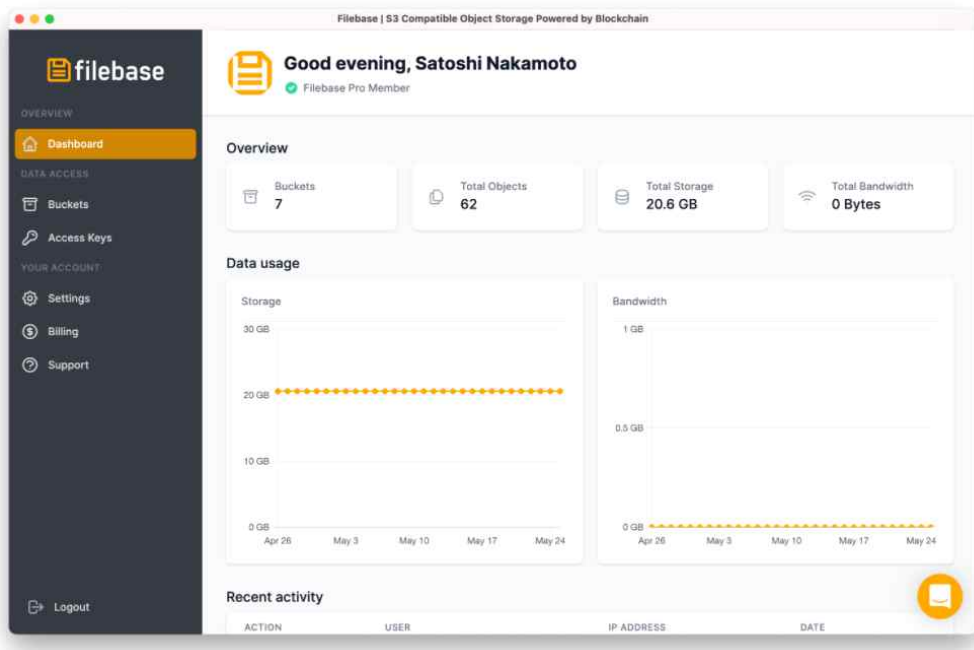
Filebase | S3 Compatible Object Storage Powered by Blockchain

filebase

OVERVIEW

Dashboard

DATA ACCESS

Buckets

Access Keys

YOUR ACCOUNT

Settings

Billing

Support

Logout

Good evening, Satoshi Nakamoto

Filebase Pro Member

Overview

Buckets
7

Total Objects
62

Total Storage
20.6 GB

Total Bandwidth
0 Bytes

Data usage

Storage

30 GB
20 GB
10 GB
0 GB
Apr 26 May 3 May 10 May 17 May 24

Bandwidth

1 GB
0.5 GB
0 GB
Apr 26 May 3 May 10 May 17 May 24

Recent activity

| ACTION | USER | IP ADDRESS | DATE |
|---|---|---|---|